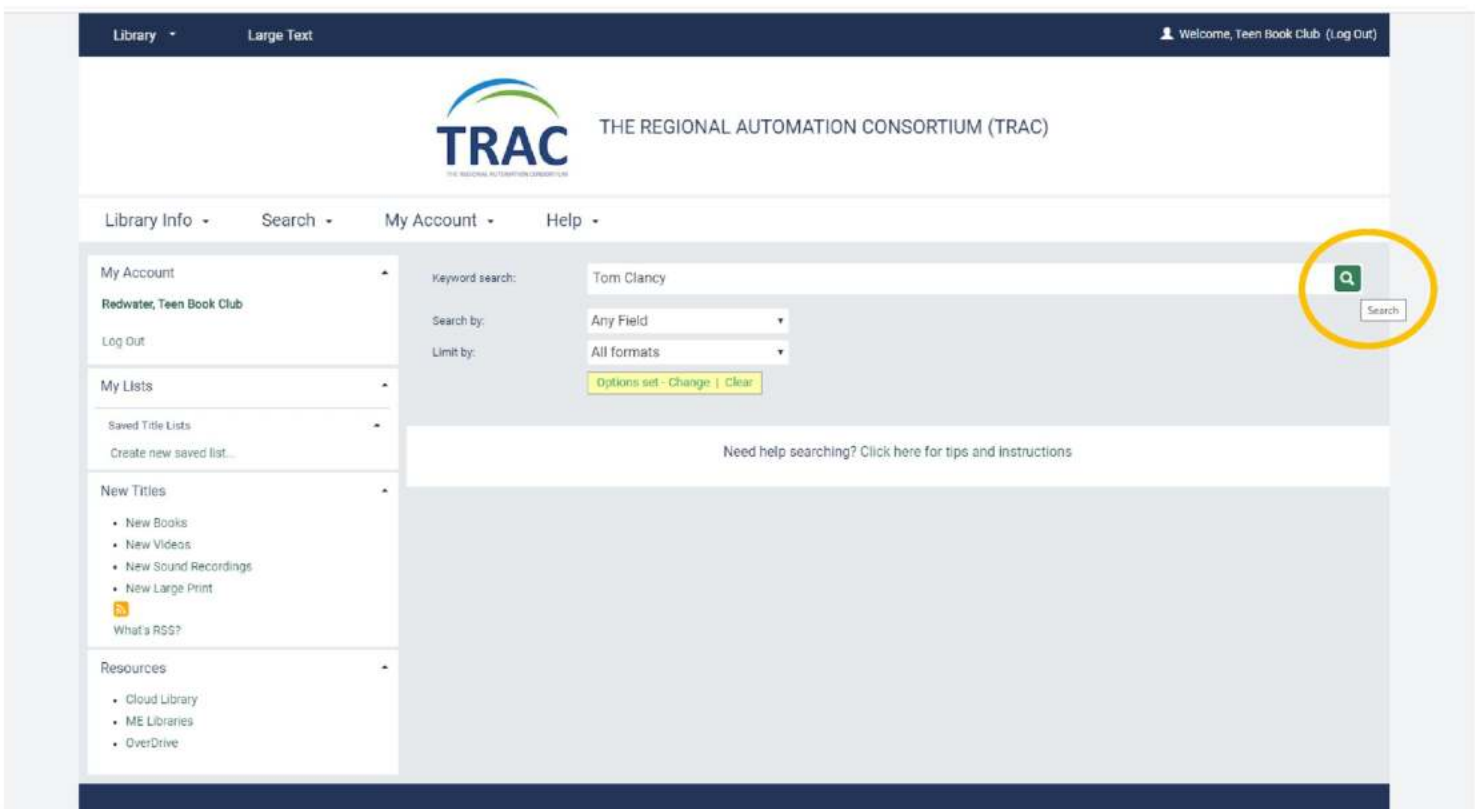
Library Large Text

Welcome, Teen Book Club (Log Out)

TRAC
THE REGIONAL AUTOMATION CONSORTIUM

THE REGIONAL AUTOMATION CONSORTIUM (TRAC)

Library Info Search My Account Help

My Account
Redwater, Teen Book Club
Log Out

My Lists
Saved Title Lists
Create new saved list...

New Titles
- New Books
- New Videos
- New Sound Recordings
- New Large Print
What's RSS?

Resources
- Cloud Library
- ME Libraries
- OverDrive

Keyword search: Tom Clancy
Search
Search by: Any Field
Limit by: All formats
Options set - Change | Clear

Need help searching? Click here for tips and instructions